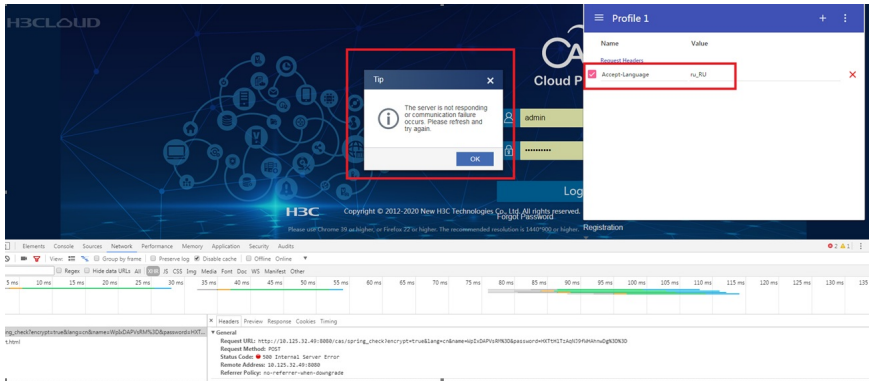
H3CLOUD

Profile 1

+ ⋮

Name Value

Request Headers

Accept-Language ru_RU

Tip

The server is not responding or communication failure occurs. Please refresh and try again.

OK

Cloud P

admin

••••••••••

Log

H3C Copyright © 2012-2020 New H3C Technologies Co., Ltd. All rights reserved.

Forgot Password

Please use Chrome 39 or higher, or Firefox 22 or higher. The recommended resolution is 1440*900 or higher.

Registration

Elements Console Sources Network Performance Memory Application Security Audits

2 1

View: Group by frame Preserve log Disable cache Offline Online

Regex Hide data URLs All XHR JS CSS Img Media Font Doc WS Manifest Other

5 ms 10 ms 15 ms 20 ms 25 ms 30 ms 35 ms 40 ms 45 ms 50 ms 55 ms 60 ms 65 ms 70 ms 75 ms 80 ms 85 ms 90 ms 95 ms 100 ms 105 ms 110 ms 115 ms 120 ms 125 ms 130 ms 135

ing_check?encrypt=true&lang=cn&name=WpIxDAPVsRM%3D&password=HXT...

t.html

Headers Preview Response Cookies Timing

▼ General

Request URL: http://10.125.32.49:8080/cas/spring_check?encrypt=true&lang=cn&name=WpIxDAPVsRM%3D&password=HXTtM1TzAqKJ9fWHAnwDg%3D%3D

Request Method: POST

Status Code: 500 Internal Server Error

Remote Address: 10.125.32.49:8080

Referrer Policy: no-referrer-when-downgrade